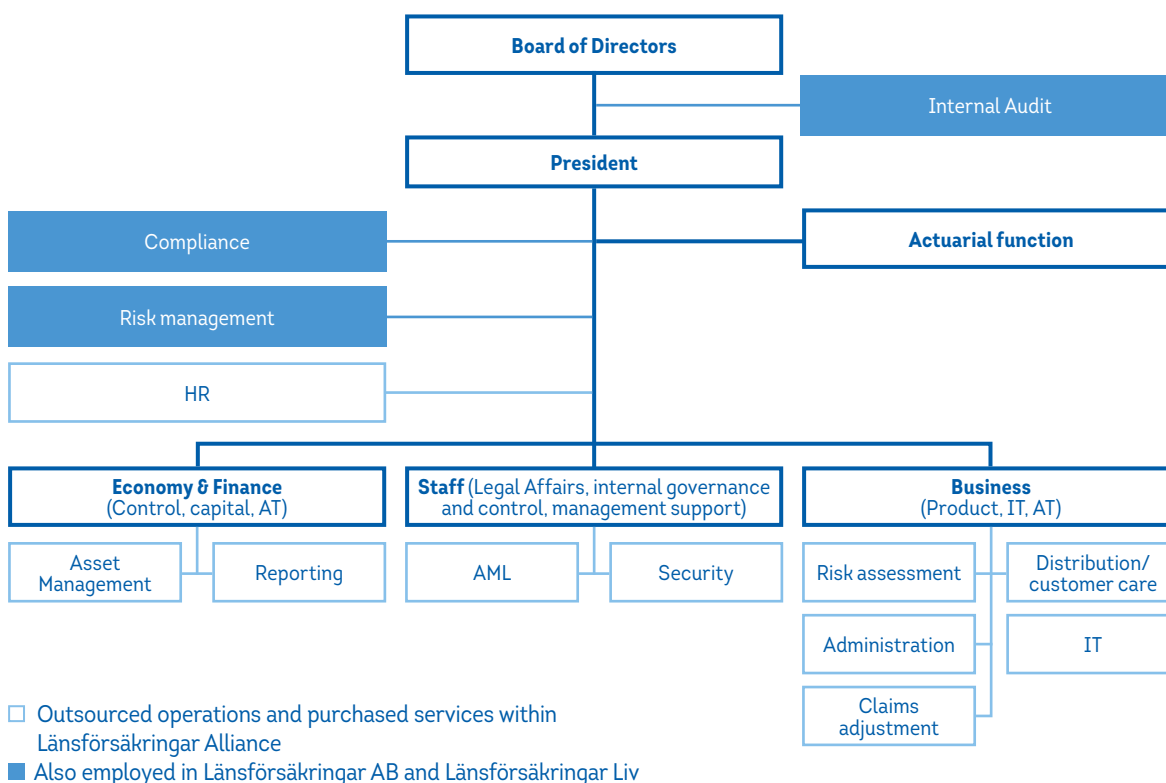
Board of Directors

Internal Audit

President

Compliance

Actuarial function

Risk management

HR

**Economy & Finance** (Control, capital, AT)

**Staff** (Legal Affairs, internal governance and control, management support)

**Business** (Product, IT, AT)

Asset Management

Reporting

AML

Security

Risk assessment

Distribution/ customer care

Administration

IT

Claims adjustment

☐ Outsourced operations and purchased services within Länsförsäkringar Alliance

■ Also employed in Länsförsäkringar AB and Länsförsäkringar Liv